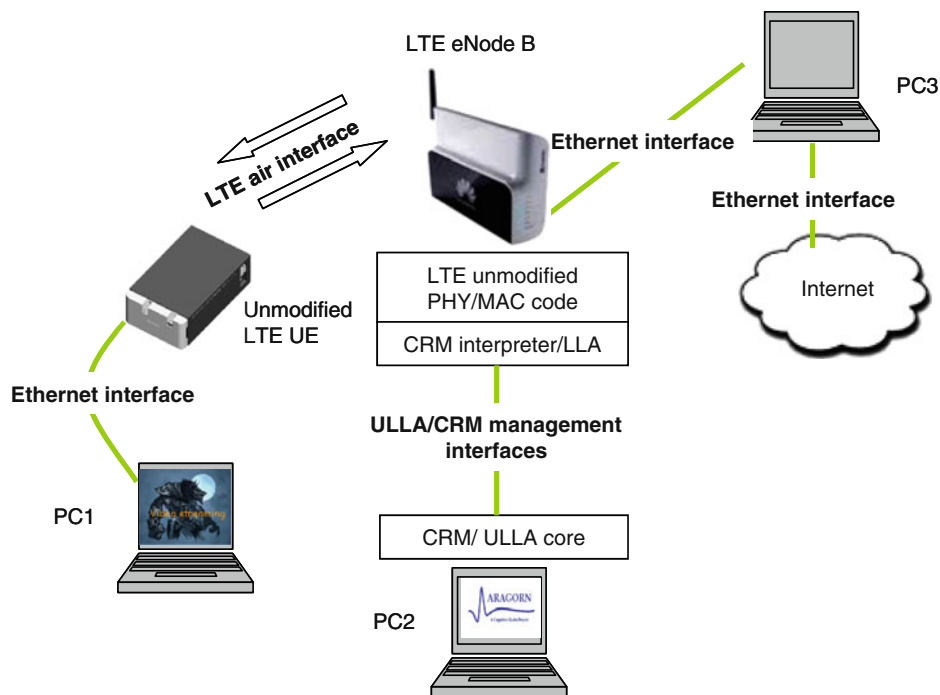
LTE eNode B

PC3

LTE air interface

Ethernet interface

Ethernet interface

Internet

LTE unmodified PHY/MAC code

CRM interpreter/LLA

Unmodified LTE UE

Ethernet interface

ULLA/CRM management interfaces

PC1

Video streaming

CRM/ ULLA core

PC2

ARAGORN

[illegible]